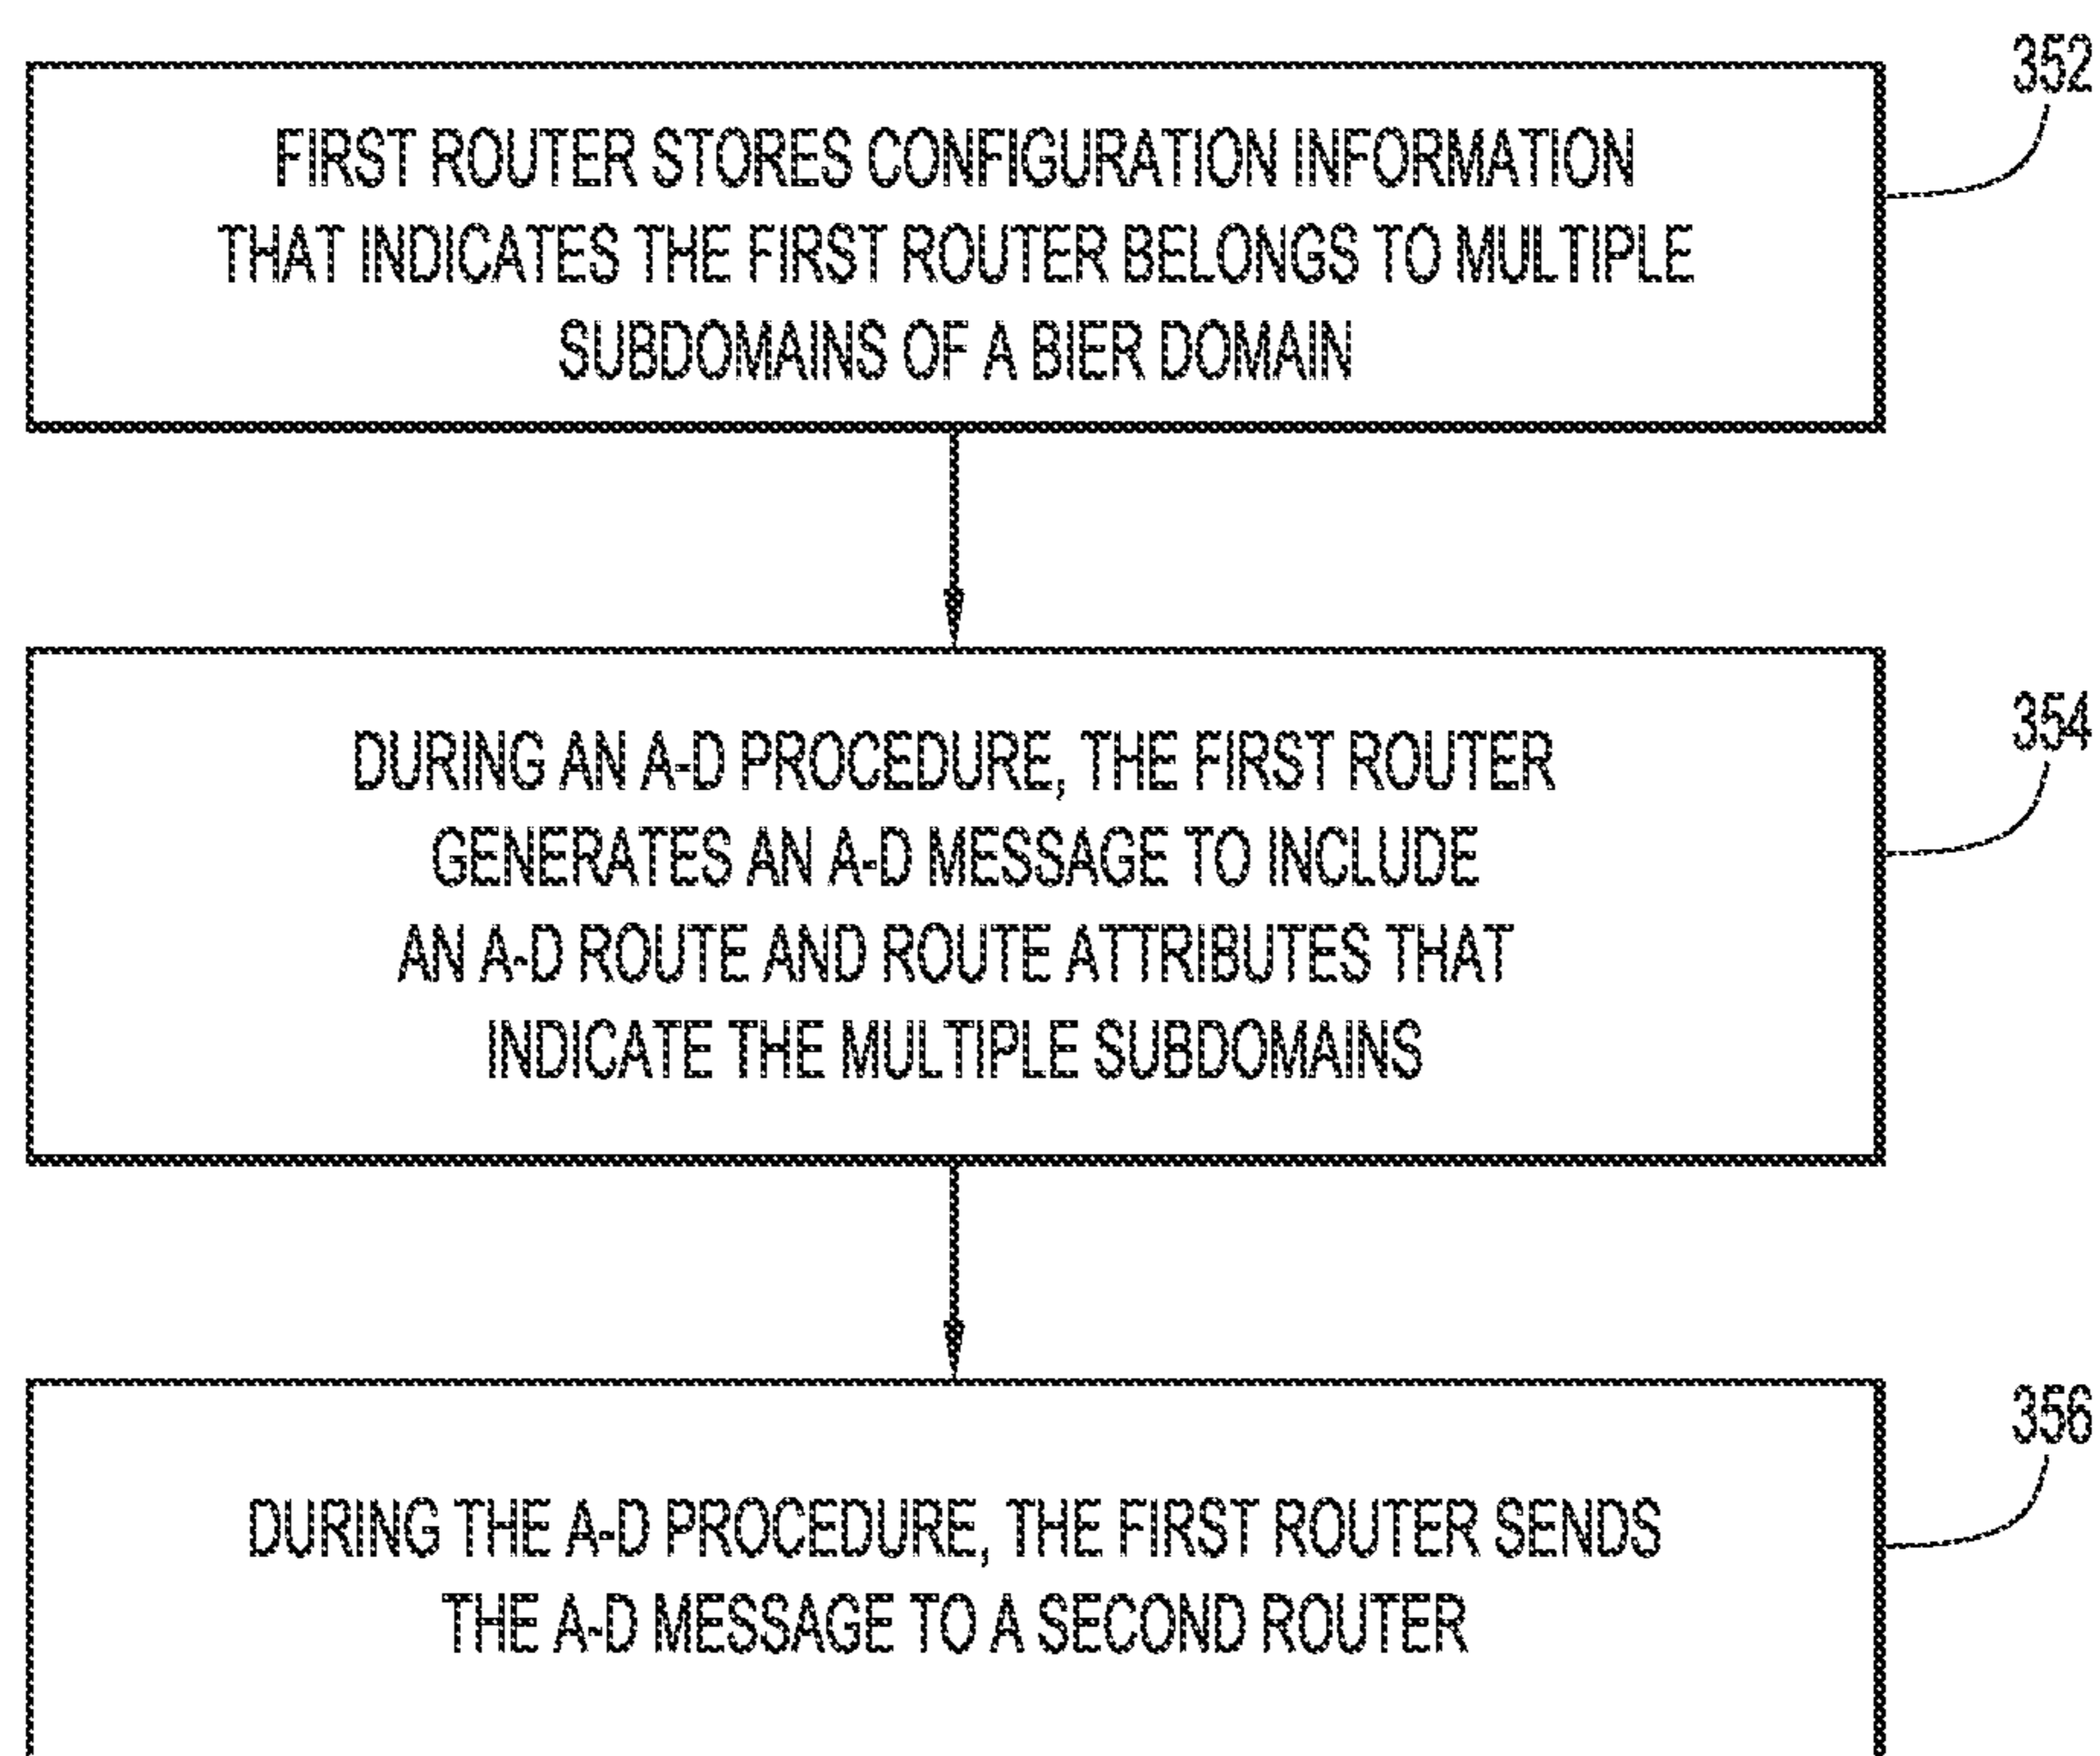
352

FIRST ROUTER STORES CONFIGURATION INFORMATION THAT INDICATES THE FIRST ROUTER BELONGS TO MULTIPLE SUBDOMAINS OF A BIER DOMAIN

354

DURING AN A-D PROCEDURE, THE FIRST ROUTER GENERATES AN A-D MESSAGE TO INCLUDE AN A-D ROUTE AND ROUTE ATTRIBUTES THAT INDICATE THE MULTIPLE SUBDOMAINS

356

DURING THE A-D PROCEDURE, THE FIRST ROUTER SENDS THE A-D MESSAGE TO A SECOND ROUTER